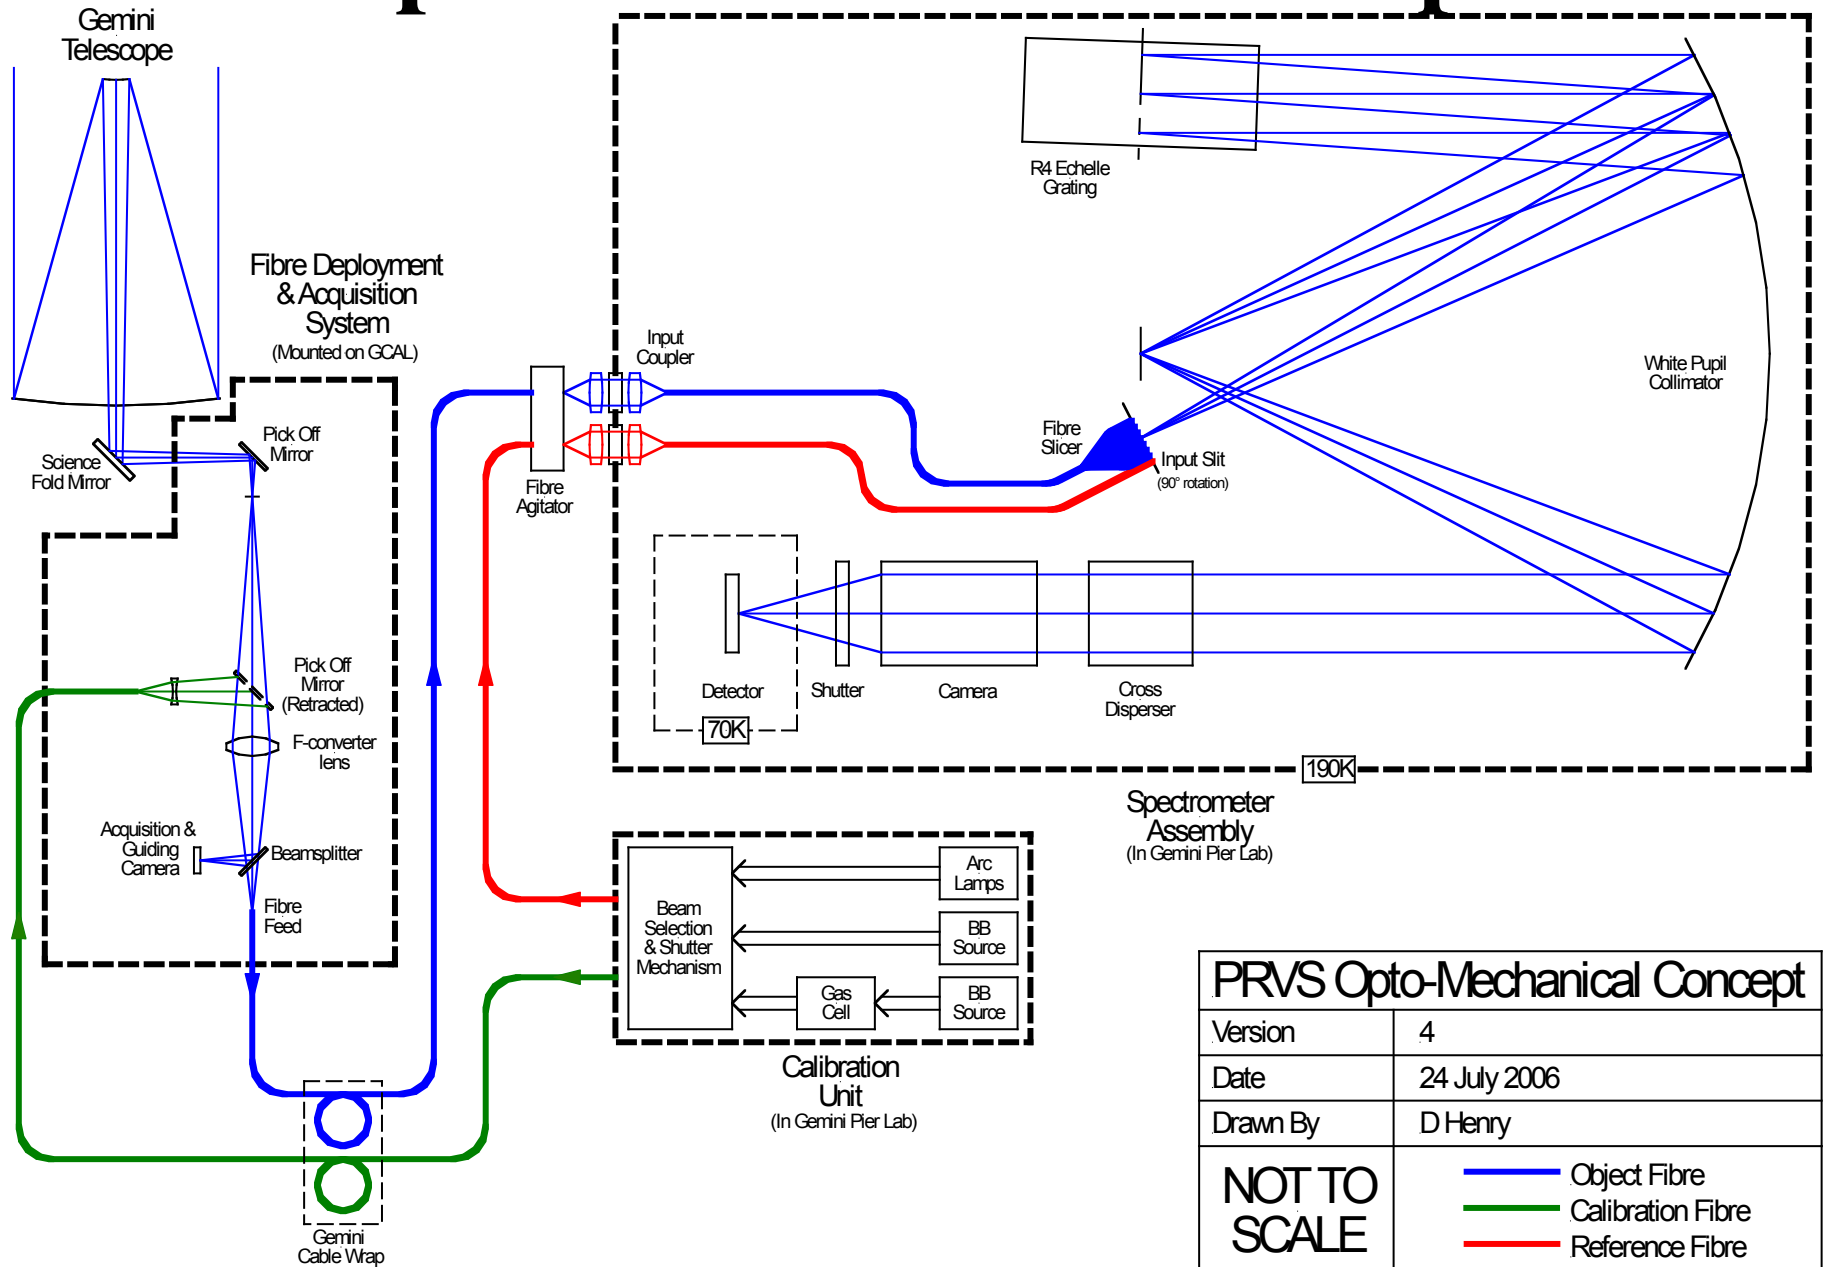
Gemini Telescope

Fibre Deployment & Acquisition System
(Mounted on GCAL)

Science Fold Mirror

Pick Off Mirror

Pick Off Mirror (Retracted)

F-converter lens

Acquisition & Guiding Camera

Beamsplitter

Fibre Feed

Gemini Cable Wrap

Fibre Agitator

Input Coupler

R4 Echelle Grating

White Pupil Collimator

Fibre Slicer

Input Slit
(90° rotation)

Detector

70K

Shutter

Camera

Cross Disperser

190K

Spectrometer Assembly
(In Gemini Pier Lab)

Beam Selection & Shutter Mechanism

Arc Lamps

BB Source

Gas Cell

BB Source

Calibration Unit
(In Gemini Pier Lab)

| PRVS Opto-Mechanical Concept | |
|---|---|
| Version | 4 |
| Date | 24 July 2006 |
| Drawn By | D Henry |
| NOT TO SCALE | Object Fibre<br>Calibration Fibre<br>Reference Fibre |